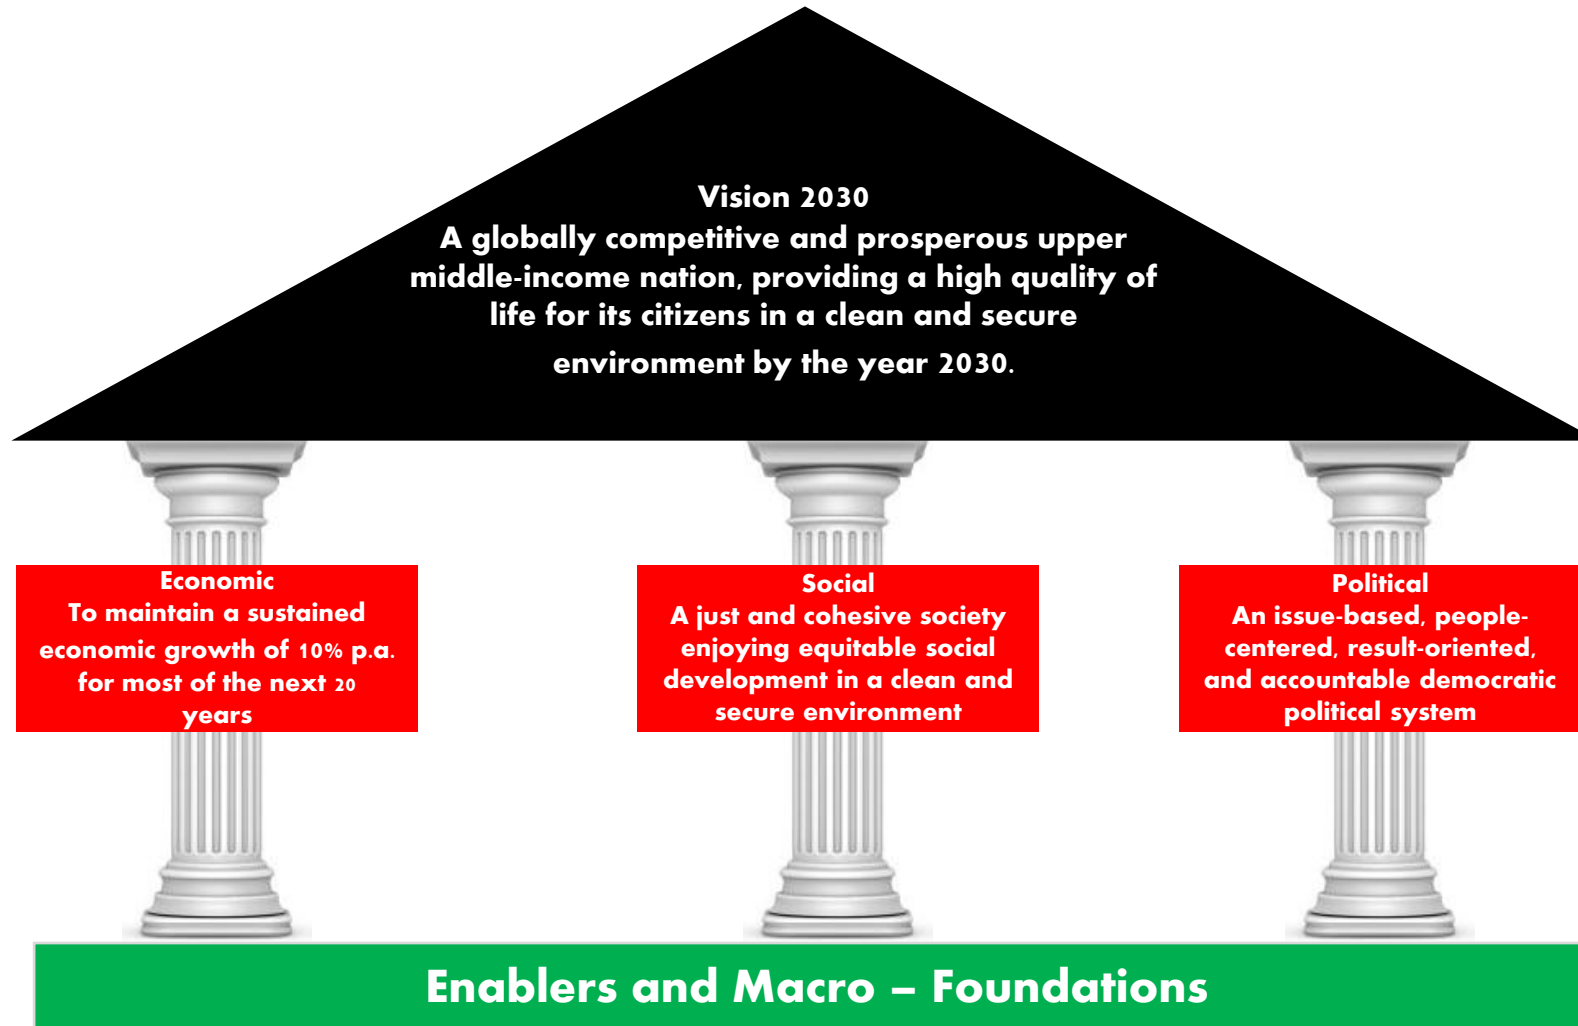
Vision 2030
A globally competitive and prosperous upper middle-income nation, providing a high quality of life for its citizens in a clean and secure environment by the year 2030.

Economic
To maintain a sustained economic growth of 10% p.a. for most of the next 20 years

Social
A just and cohesive society enjoying equitable social development in a clean and secure environment

Political
An issue-based, people-centered, result-oriented, and accountable democratic political system

Enablers and Macro – Foundations